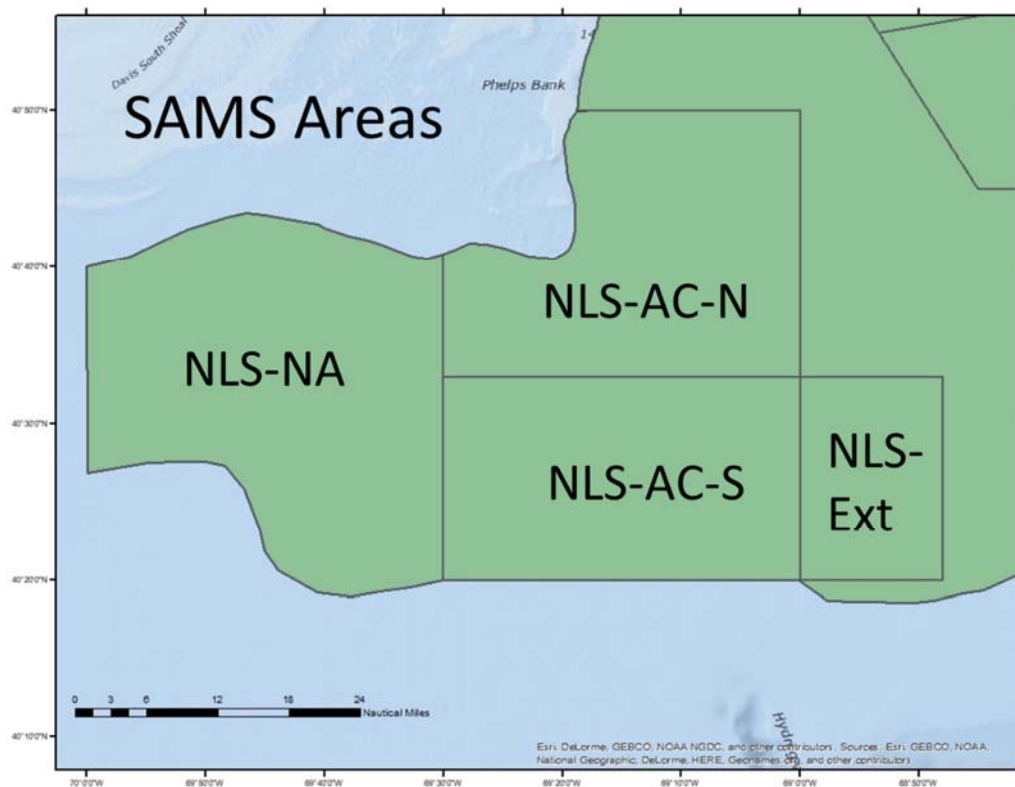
Davis South Shoal

14

Phelps Bank

SAMS Areas

40°50'0"N

40°40'0"N

40°30'0"N

40°20'0"N

40°10'0"N

NLS-AC-N

NLS-NA

NLS-AC-S

NLS-Ext

0 3 6 12 18 24 Nautical Miles

Hydrog

Esri, DeLorme, GEBCO, NOAA NGDC, and other contributors, Sources: Esri, GEBCO, NOAA, National Geographic, DeLorme, HERE, Geonames.org, and other contributors

70°0'0"W 69°50'0"W 69°40'0"W 69°30'0"W 69°20'0"W 69°10'0"W 69°0'0"W 68°50'0"W